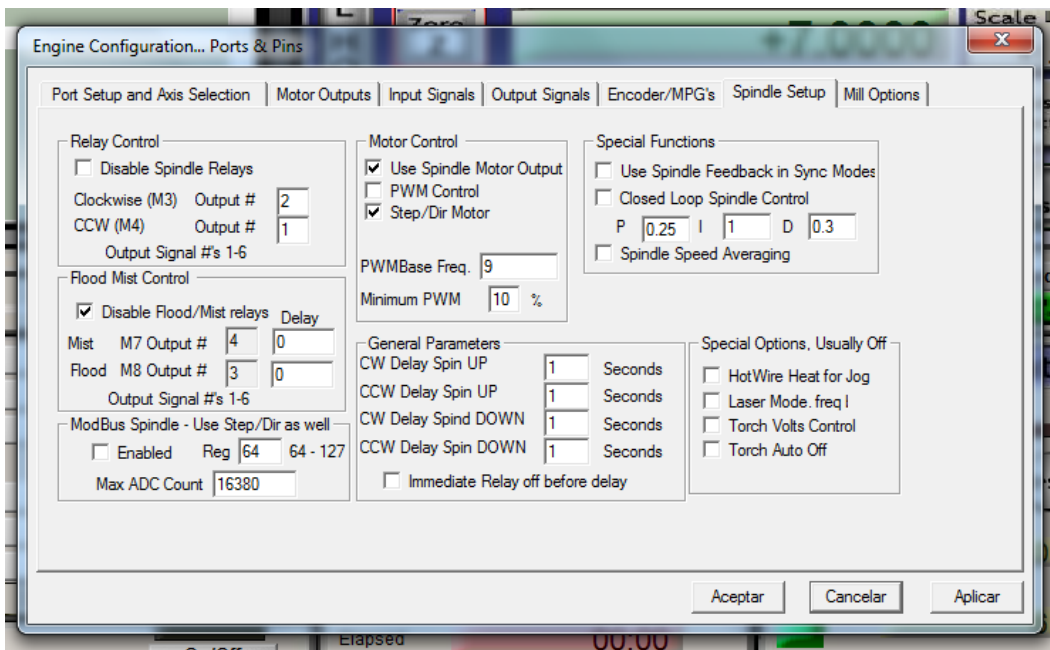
Zero
+7.0000
Scale

Engine Configuration... Ports & Pins

X

Port Setup and Axis Selection | Motor Outputs | Input Signals | Output Signals | Encoder/MPG's | Spindle Setup | Mill Options

Relay Control
Disable Spindle Relays
Clockwise (M3) Output # 2
CCW (M4) Output # 1
Output Signal #'s 1-6

Flood Mist Control
Disable Flood/Mist relays Delay
Mist M7 Output # 4 0
Flood M8 Output # 3 0
Output Signal #'s 1-6

ModBus Spindle - Use Step/Dir as well
Enabled Reg 64 64 - 127
Max ADC Count 16380

Motor Control
Use Spindle Motor Output
PWM Control
Step/Dir Motor

PWMBase Freq. 9
Minimum PWM 10 %

Special Functions
Use Spindle Feedback in Sync Modes
Closed Loop Spindle Control
P 0.25 I 1 D 0.3
Spindle Speed Averaging

General Parameters
CW Delay Spin UP 1 Seconds
CCW Delay Spin UP 1 Seconds
CW Delay Spind DOWN 1 Seconds
CCW Delay Spin DOWN 1 Seconds
Immediate Relay off before delay

Special Options, Usually Off
HotWire Heat for Jog
Laser Mode. freq l
Torch Volts Control
Torch Auto Off

Aceptar Cancelar Aplicar

Elapsed 00:00